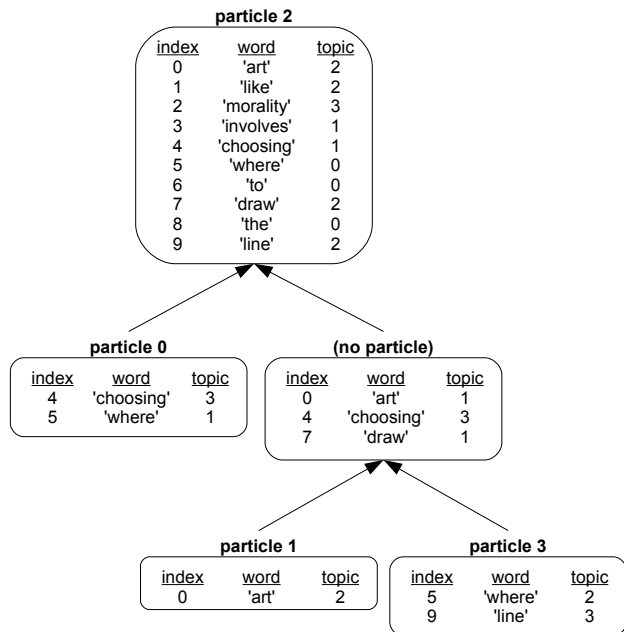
**particle 2**

| index | word | topic |
|---|---|---|
| 0 | 'art' | 2 |
| 1 | 'like' | 2 |
| 2 | 'morality' | 3 |
| 3 | 'involves' | 1 |
| 4 | 'choosing' | 1 |
| 5 | 'where' | 0 |
| 6 | 'to' | 0 |
| 7 | 'draw' | 2 |
| 8 | 'the' | 0 |
| 9 | 'line' | 2 |

**particle 0**

| index | word | topic |
|---|---|---|
| 4 | 'choosing' | 3 |
| 5 | 'where' | 1 |

**(no particle)**

| index | word | topic |
|---|---|---|
| 0 | 'art' | 1 |
| 4 | 'choosing' | 3 |
| 7 | 'draw' | 1 |

**particle 1**

| index | word | topic |
|---|---|---|
| 0 | 'art' | 2 |

**particle 3**

| index | word | topic |
|---|---|---|
| 5 | 'where' | 2 |
| 9 | 'line' | 3 |